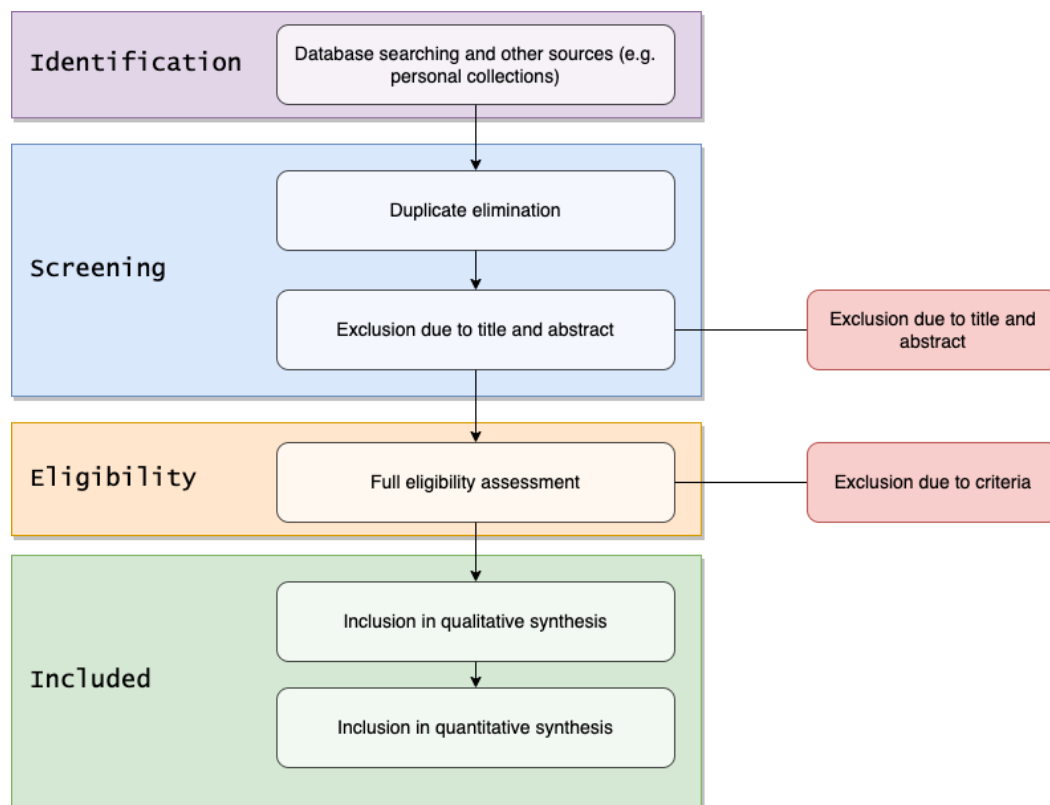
Identification

Database searching and other sources (e.g. personal collections)

Screening

Duplicate elimination

Exclusion due to title and abstract

Exclusion due to title and abstract

Eligibility

Full eligibility assessment

Exclusion due to criteria

Included

Inclusion in qualitative synthesis

Inclusion in quantitative synthesis